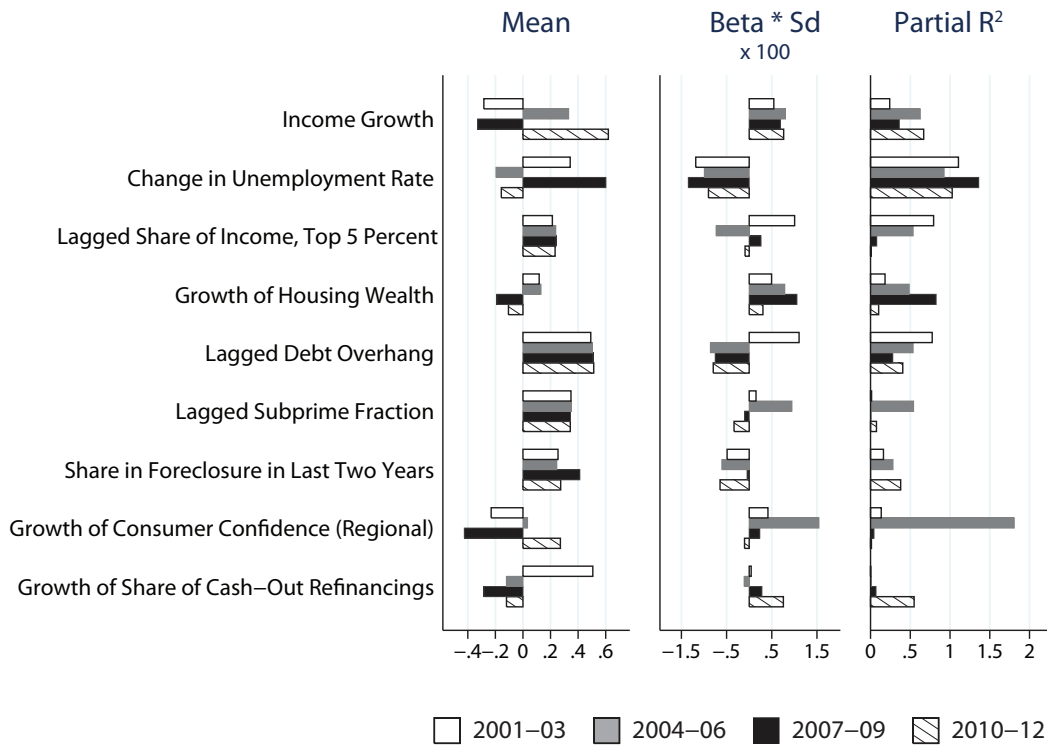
Mean

Beta * Sd
x 100

Partial $R^2$

Income Growth

Change in Unemployment Rate

Lagged Share of Income, Top 5 Percent

Growth of Housing Wealth

Lagged Debt Overhang

Lagged Subprime Fraction

Share in Foreclosure in Last Two Years

Growth of Consumer Confidence (Regional)

Growth of Share of Cash–Out Refinancings

–.4 –.2 0 .2 .4 .6

–1.5 –.5 .5 1.5

0 .5 1 1.5 2

2001–03 2004–06 2007–09 2010–12